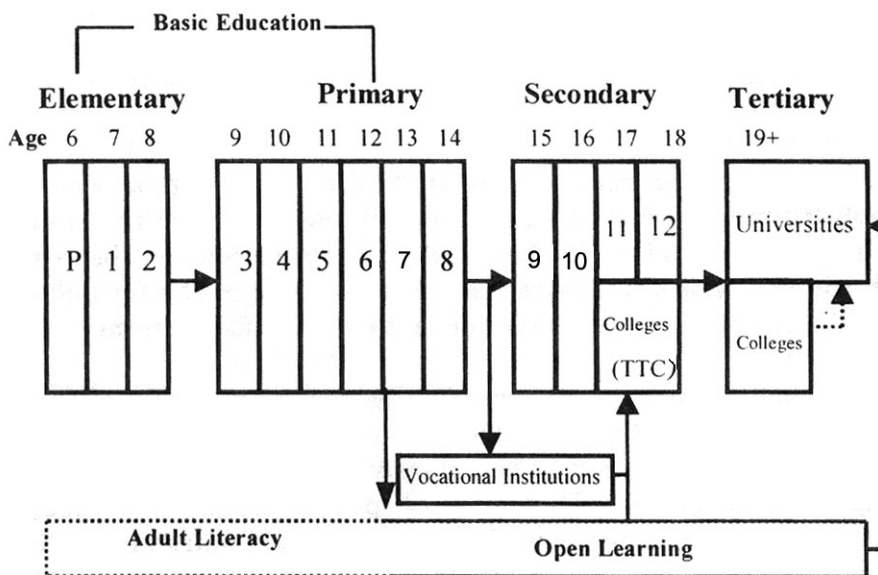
Basic Education

Elementary

Primary

Secondary

Tertiary

Age 6 7 8

9 10 11 12 13 14

15 16 17 18

19+

P 1 2

3 4 5 6 7 8

9 10

11 12

Colleges (TTC)

Universities

Colleges

Vocational Institutions

Adult Literacy

Open Learning